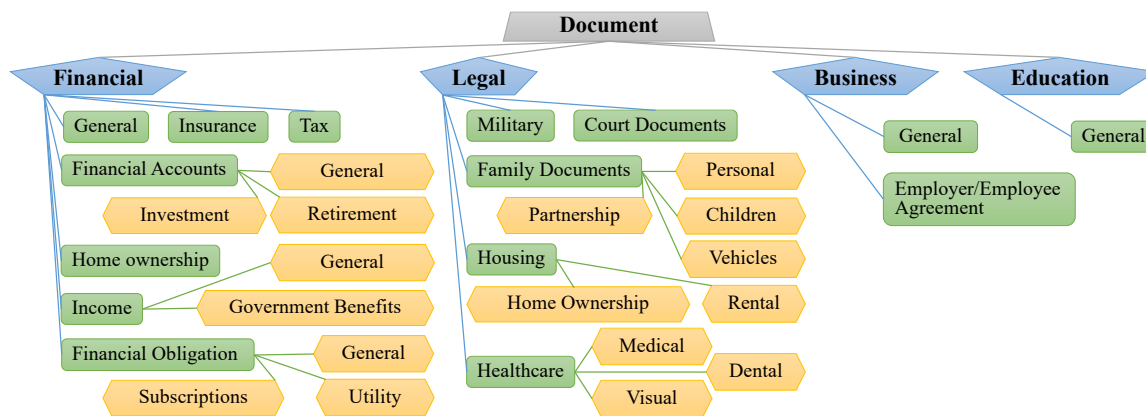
Document

Financial

General
Insurance
Tax
Financial Accounts
General
Investment
Retirement
Home ownership
Income
General
Government Benefits
Financial Obligation
General
Subscriptions
Utility

Legal

Military
Court Documents
Family Documents
Personal
Partnership
Children
Vehicles
Housing
Home Ownership
Rental
Healthcare
Medical
Dental
Visual

Business

General
Employer/Employee Agreement

Education

General